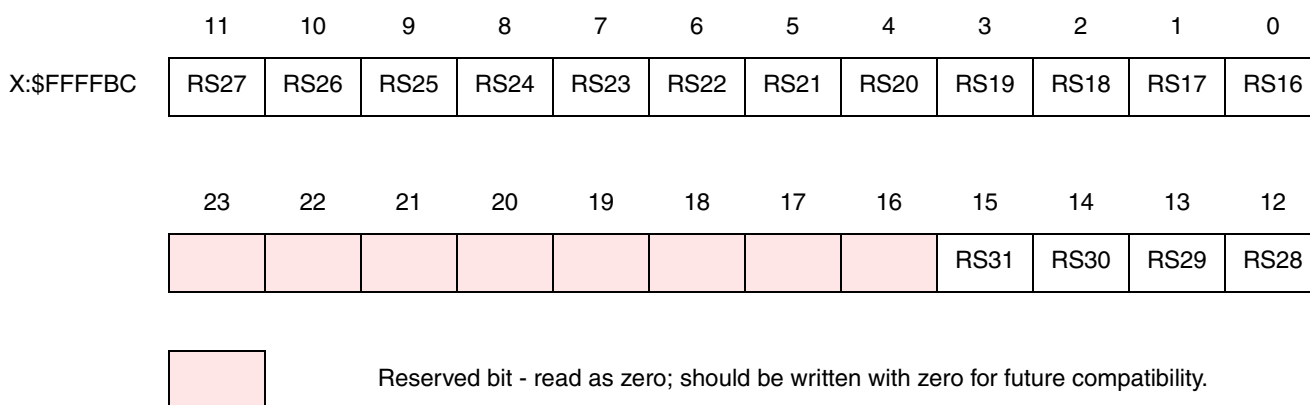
|  | 11 | 10 | 9 | 8 | 7 | 6 | 5 | 4 | 3 | 2 | 1 | 0 |
|---|---|---|---|---|---|---|---|---|---|---|---|---|
| X:$FFFFBC | RS27 | RS26 | RS25 | RS24 | RS23 | RS22 | RS21 | RS20 | RS19 | RS18 | RS17 | RS16 |

| 23 | 22 | 21 | 20 | 19 | 18 | 17 | 16 | 15 | 14 | 13 | 12 |
|---|---|---|---|---|---|---|---|---|---|---|---|
|  |  |  |  |  |  |  |  | RS31 | RS30 | RS29 | RS28 |

Reserved bit - read as zero; should be written with zero for future compatibility.